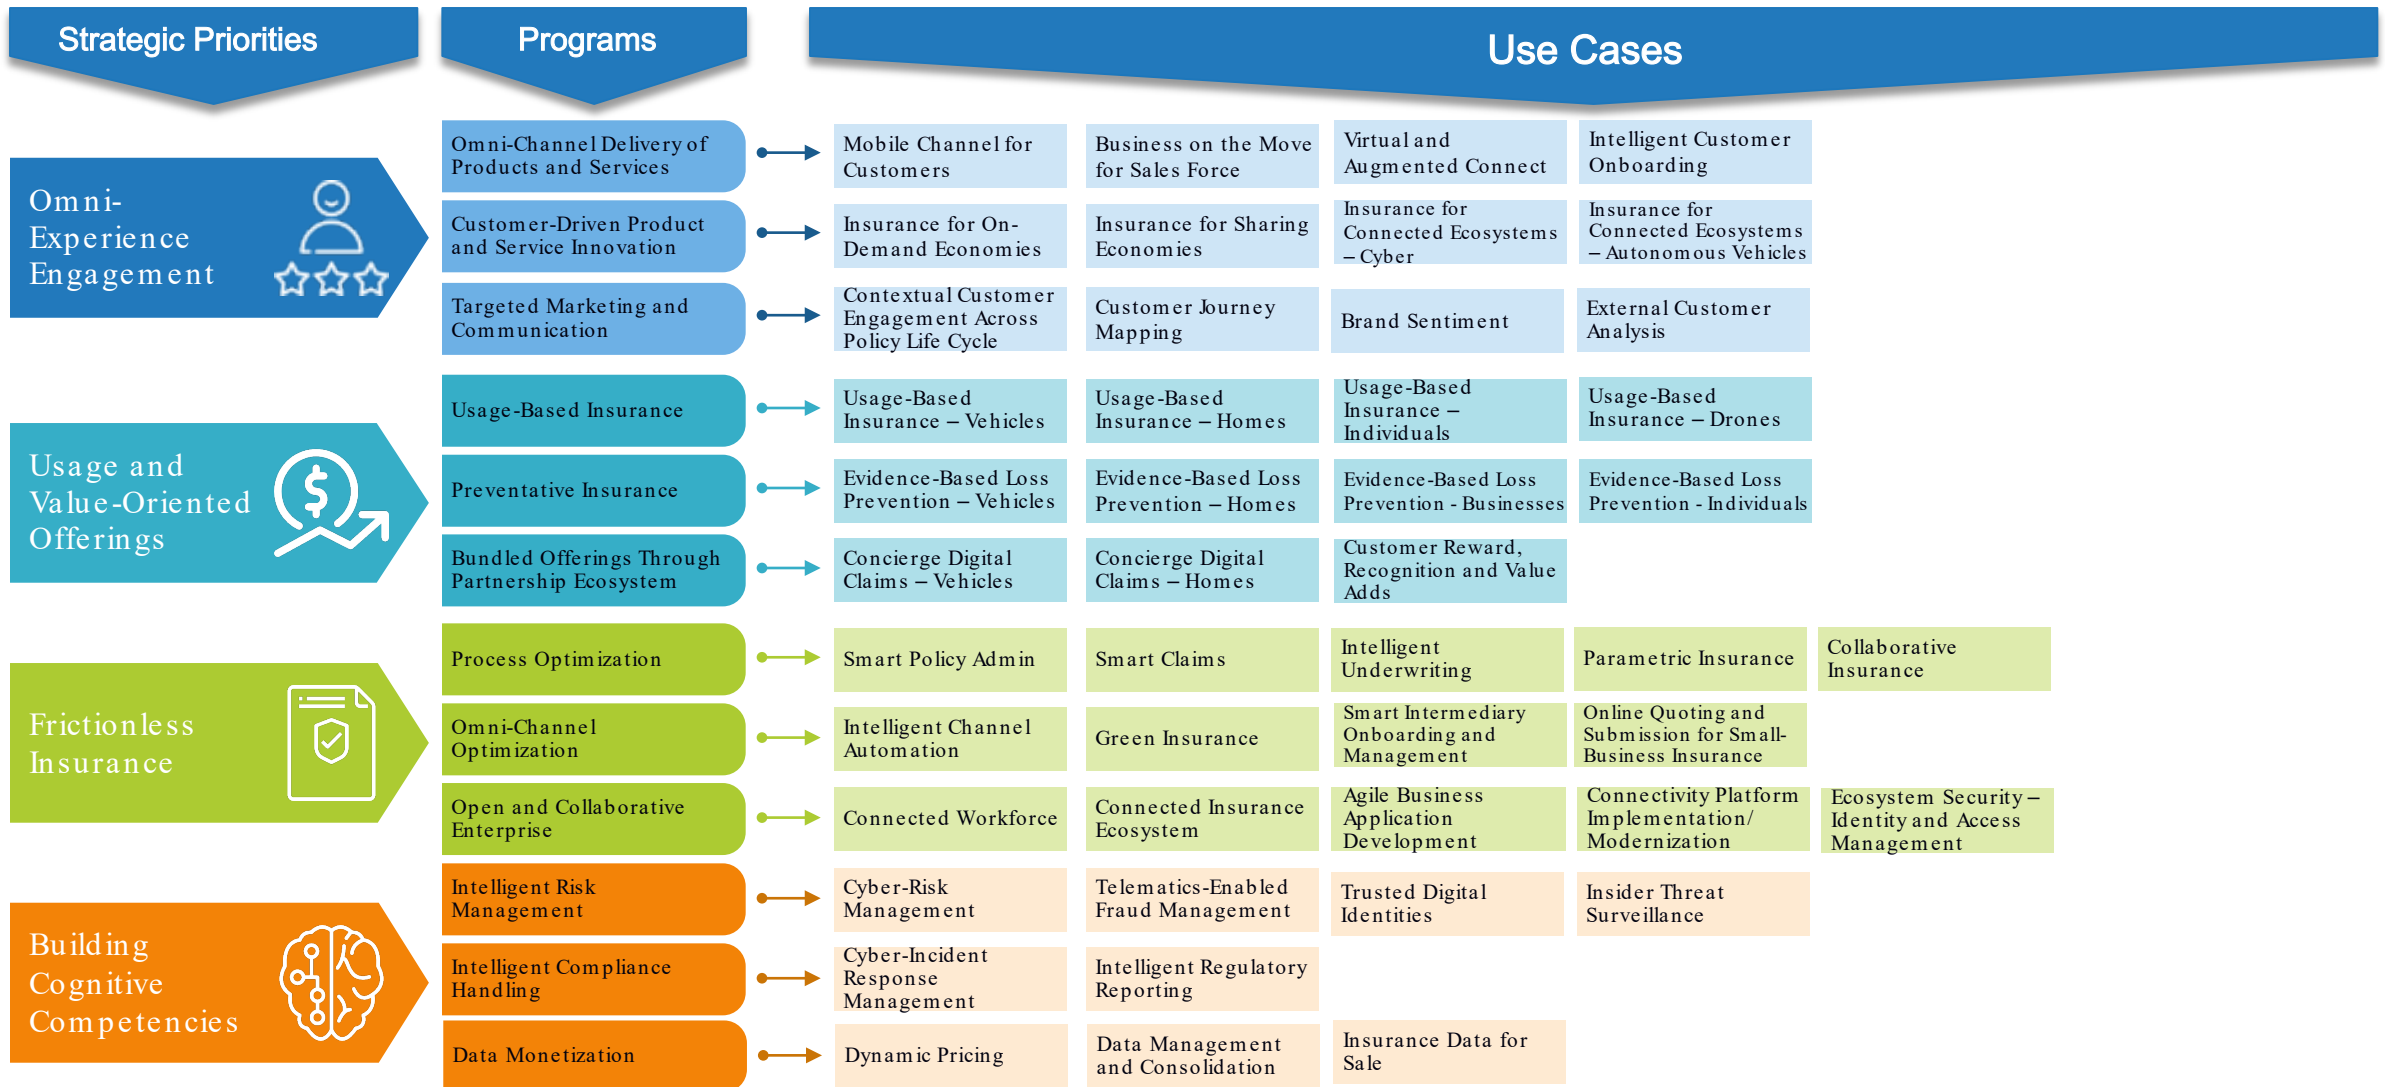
Strategic Priorities

Programs

Use Cases

Omni-Experience Engagement

Omni-Channel Delivery of Products and Services

Mobile Channel for Customers

Business on the Move for Sales Force

Virtual and Augmented Connect

Intelligent Customer Onboarding

Customer-Driven Product and Service Innovation

Insurance for On-Demand Economies

Insurance for Sharing Economies

Insurance for Connected Ecosystems – Cyber

Insurance for Connected Ecosystems – Autonomous Vehicles

Targeted Marketing and Communication

Contextual Customer Engagement Across Policy Life Cycle

Customer Journey Mapping

Brand Sentiment

External Customer Analysis

Usage and Value-Oriented Offerings

Usage-Based Insurance

Usage-Based Insurance – Vehicles

Usage-Based Insurance – Homes

Usage-Based Insurance – Individuals

Usage-Based Insurance – Drones

Preventative Insurance

Evidence-Based Loss Prevention – Vehicles

Evidence-Based Loss Prevention – Homes

Evidence-Based Loss Prevention - Businesses

Evidence-Based Loss Prevention - Individuals

Bundled Offerings Through Partnership Ecosystem

Concierge Digital Claims – Vehicles

Concierge Digital Claims – Homes

Customer Reward, Recognition and Value Adds

Frictionless Insurance

Process Optimization

Smart Policy Admin

Smart Claims

Intelligent Underwriting

Parametric Insurance

Collaborative Insurance

Omni-Channel Optimization

Intelligent Channel Automation

Green Insurance

Smart Intermediary Onboarding and Management

Online Quoting and Submission for Small-Business Insurance

Open and Collaborative Enterprise

Connected Workforce

Connected Insurance Ecosystem

Agile Business Application Development

Connectivity Platform Implementation/ Modernization

Ecosystem Security – Identity and Access Management

Building Cognitive Competencies

Intelligent Risk Management

Cyber-Risk Management

Telematics-Enabled Fraud Management

Trusted Digital Identities

Insider Threat Surveillance

Intelligent Compliance Handling

Cyber-Incident Response Management

Intelligent Regulatory Reporting

Data Monetization

Dynamic Pricing

Data Management and Consolidation

Insurance Data for Sale